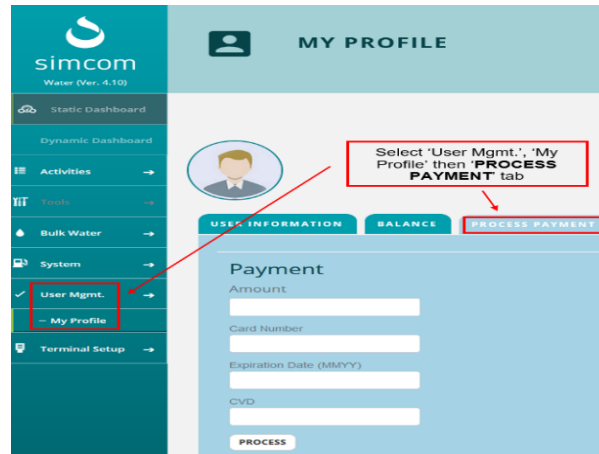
simcom
Water (Ver. 4.10)

Static Dashboard

Dynamic Dashboard

Activities →

Tools →

Bulk Water →

System →

User Mgmt. →

– My Profile

Terminal Setup →

MY PROFILE

Select 'User Mgmt.', 'My Profile' then '**PROCESS PAYMENT**' tab

USER INFORMATION

BALANCE

PROCESS PAYMENT

Payment

Amount

Card Number

Expiration Date (MMYY)

CVD

PROCESS